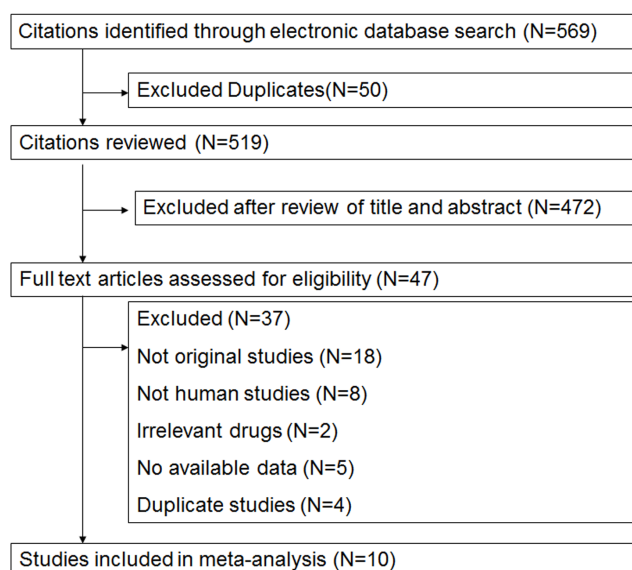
Citations identified through electronic database search (N=569)

Excluded Duplicates(N=50)

Citations reviewed (N=519)

Excluded after review of title and abstract (N=472)

Full text articles assessed for eligibility (N=47)

Excluded (N=37)

Not original studies (N=18)

Not human studies (N=8)

Irrelevant drugs (N=2)

No available data (N=5)

Duplicate studies (N=4)

Studies included in meta-analysis (N=10)